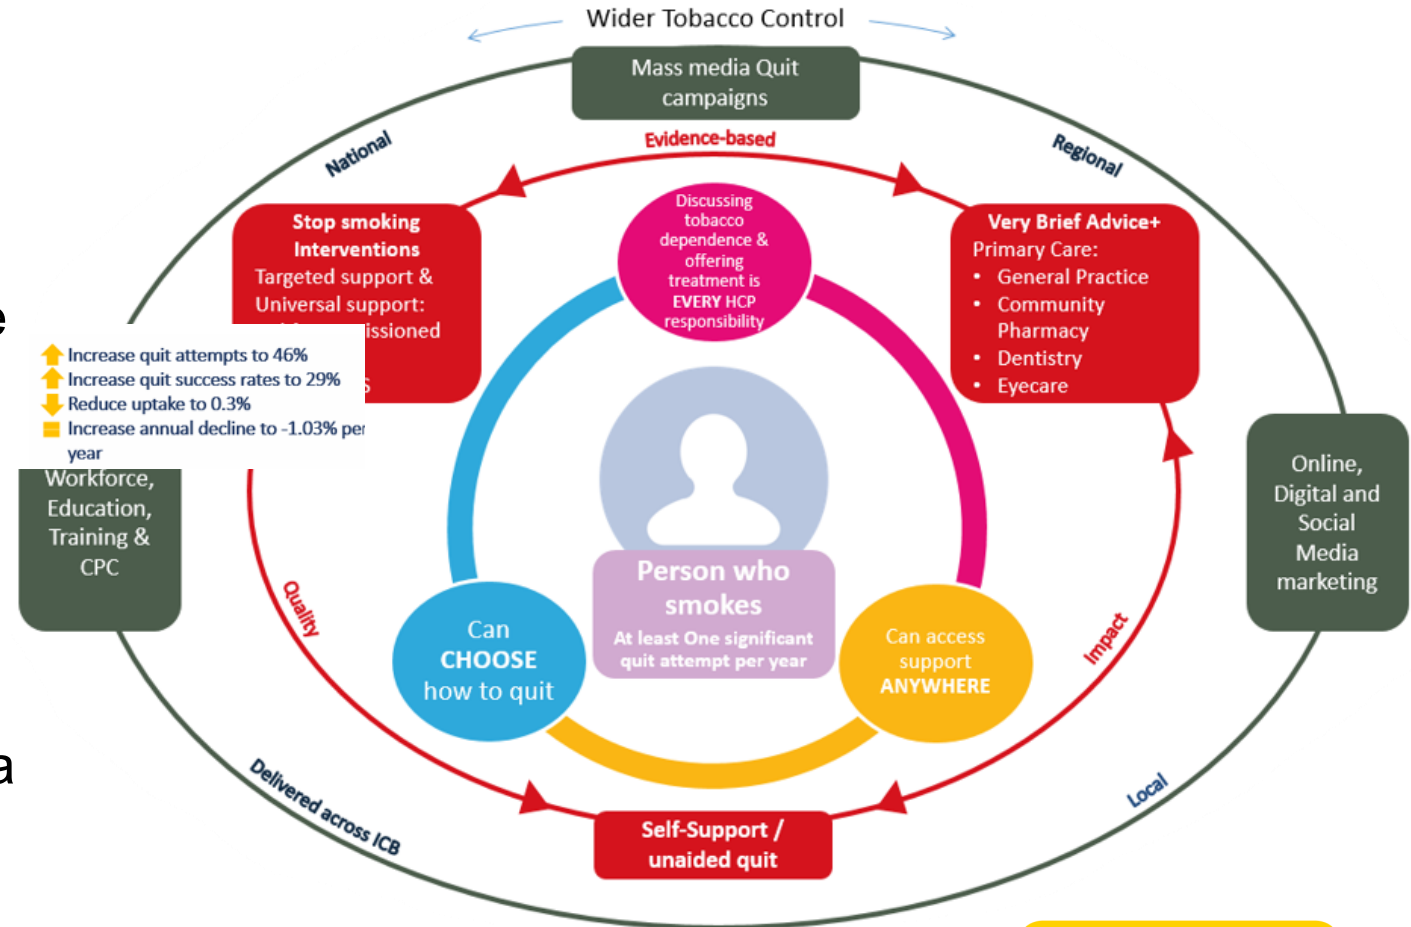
Wider Tobacco Control

Mass media Quit campaigns

National

Regional

Evidence-based

Stop smoking Interventions
Targeted support & Universal support: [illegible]issioned
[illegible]s

Discussing tobacco dependence & offering treatment is EVERY HCP responsibility

Very Brief Advice+
Primary Care:
• General Practice
• Community Pharmacy
• Dentistry
• Eyecare

e

Increase quit attempts to 46%
Increase quit success rates to 29%
Reduce uptake to 0.3%
Increase annual decline to -1.03% per year

Workforce, Education, Training & CPC

Online, Digital and Social Media marketing

Person who smokes
At least One significant quit attempt per year

Quality

Impact

Can CHOOSE how to quit

Can access support ANYWHERE

a

Delivered across ICB

Local

Self-Support / unaided quit